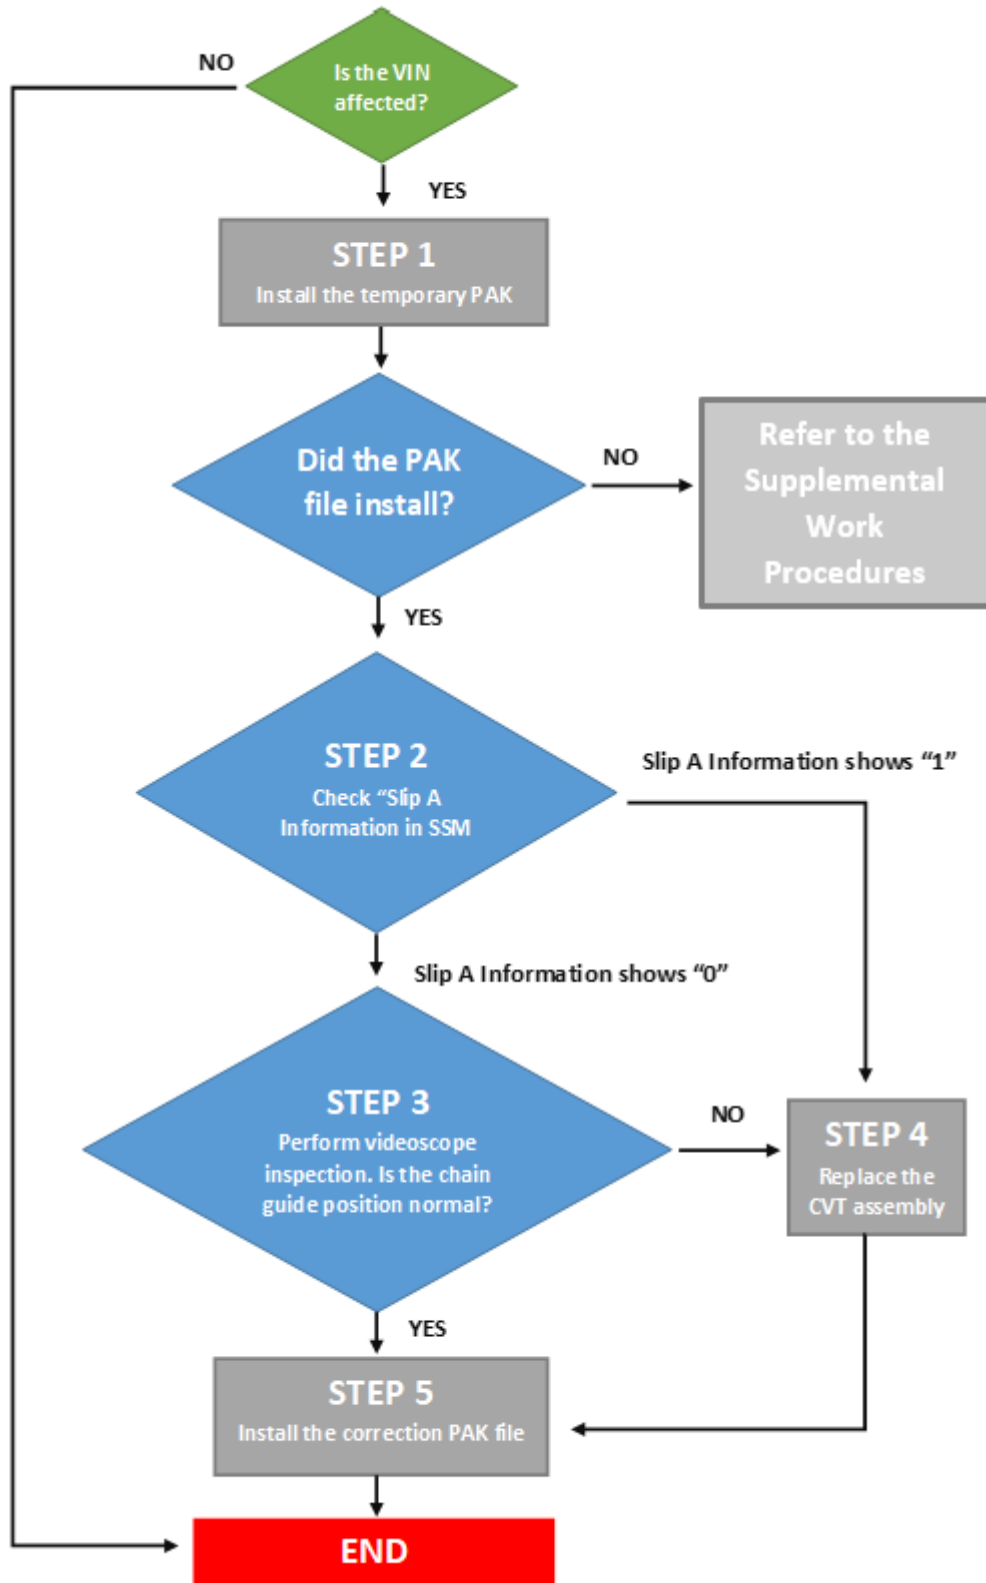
Is the VIN affected?

NO

YES

STEP 1
Install the temporary PAK

Did the PAK file install?

NO

Refer to the Supplemental Work Procedures

YES

STEP 2
Check “Slip A Information in SSM

Slip A Information shows “1”

Slip A Information shows “0”

STEP 3
Perform videoscope inspection. Is the chain guide position normal?

NO

STEP 4
Replace the CVT assembly

YES

STEP 5
Install the correction PAK file

END